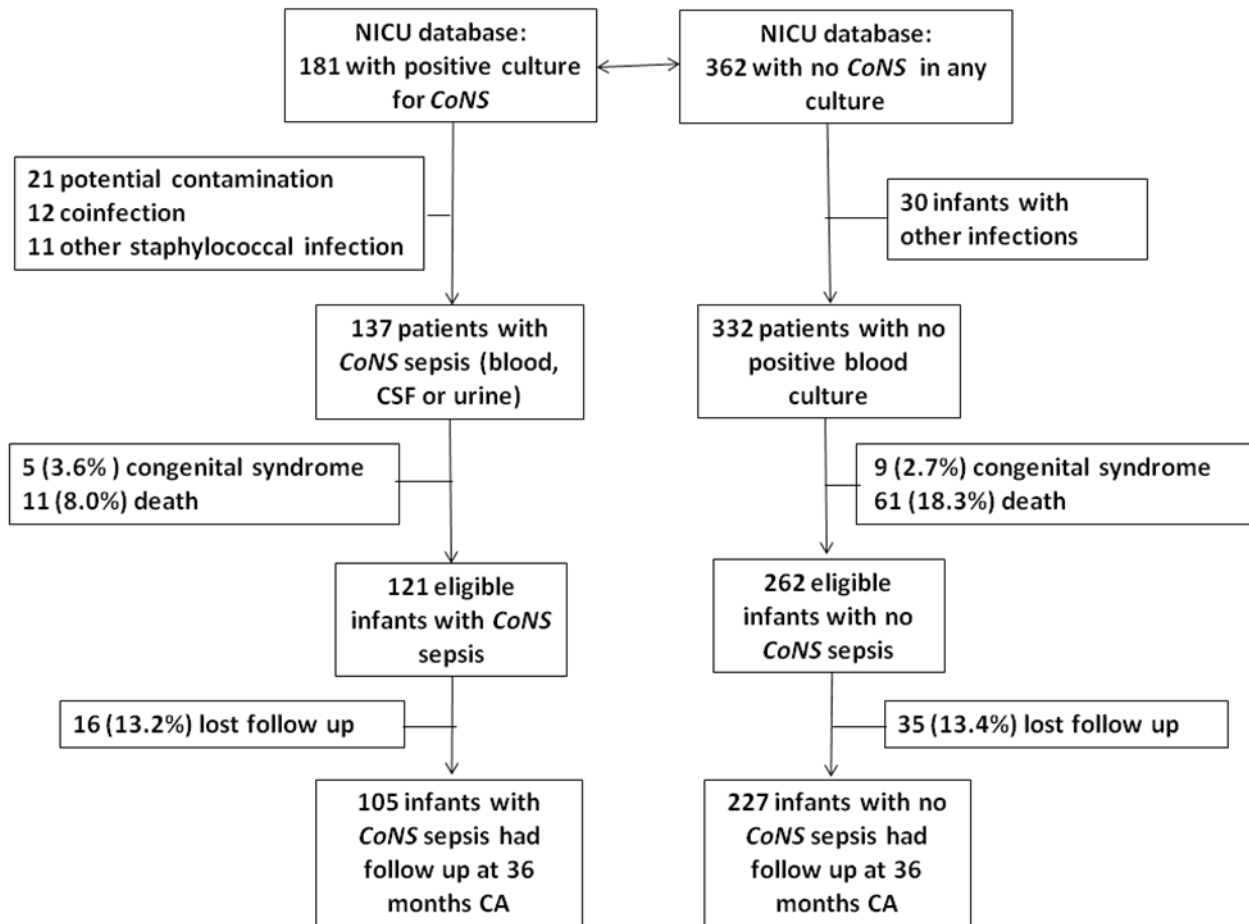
NICU database:
181 with positive culture for CoNS

NICU database:
362 with no CoNS in any culture

21 potential contamination
12 coinfection
11 other staphylococcal infection

30 infants with other infections

137 patients with CoNS sepsis (blood, CSF or urine)

332 patients with no positive blood culture

5 (3.6% ) congenital syndrome
11 (8.0%) death

9 (2.7%) congenital syndrome
61 (18.3%) death

121 eligible infants with CoNS sepsis

262 eligible infants with no CoNS sepsis

16 (13.2%) lost follow up

35 (13.4%) lost follow up

105 infants with CoNS sepsis had follow up at 36 months CA

227 infants with no CoNS sepsis had follow up at 36 months CA